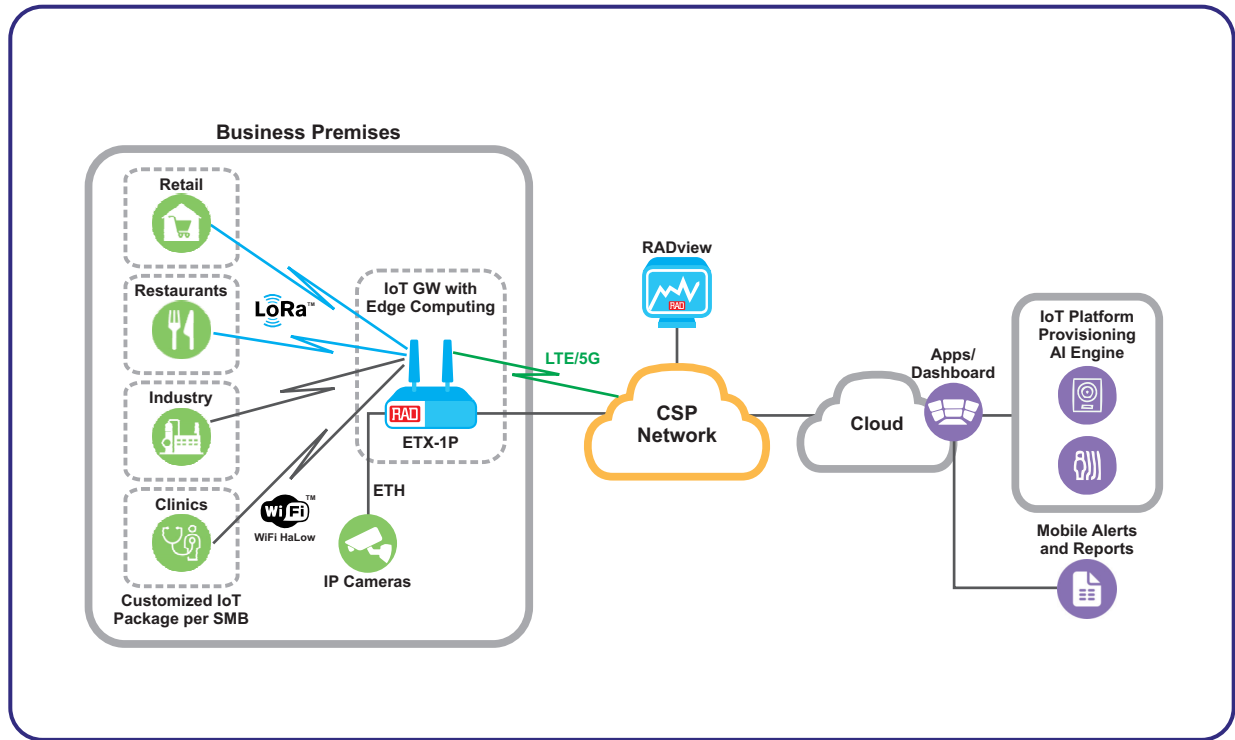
Business Premises

Retail

Restaurants

Industry

Clinics

Customized IoT Package per SMB

LoRa™

Wi Fi™
WiFi HaLow

IoT GW with Edge Computing

RAD

ETX-1P

ETH

IP Cameras

LTE/5G

RADview

RAD

CSP Network

Cloud

Apps/ Dashboard

IoT Platform Provisioning AI Engine

Mobile Alerts and Reports